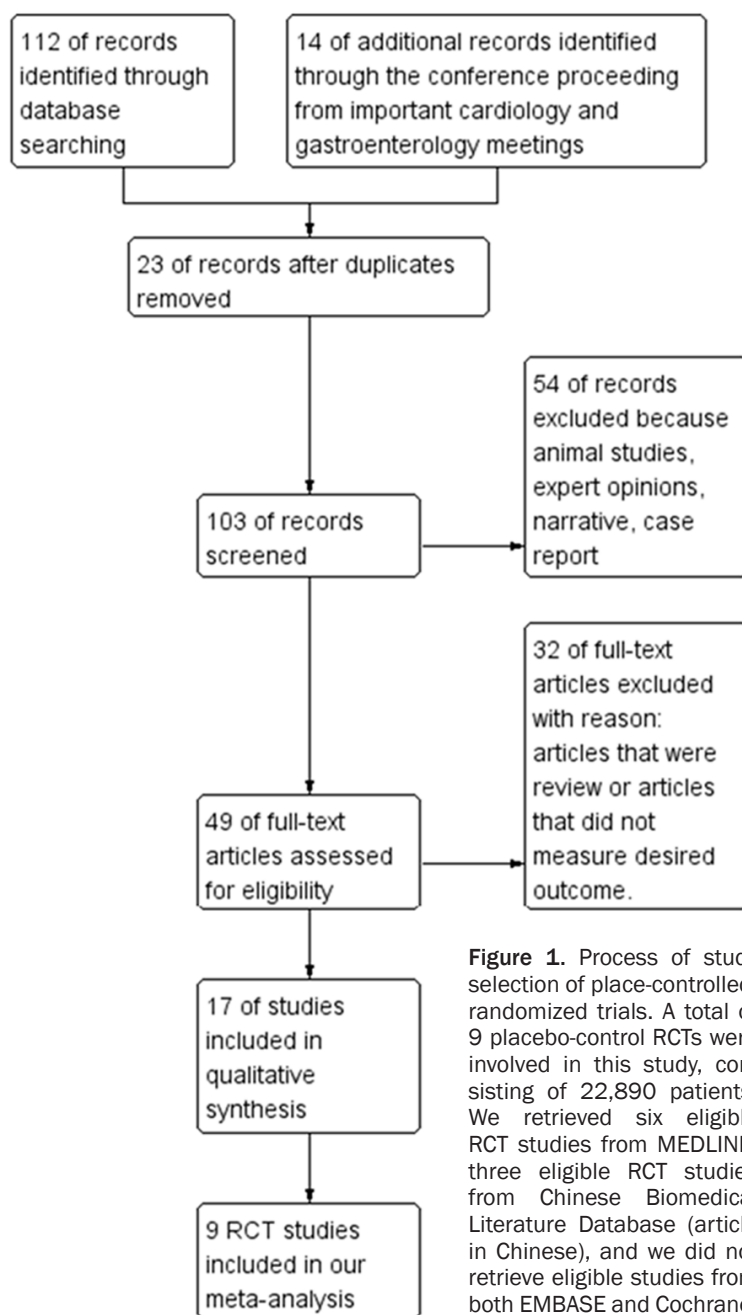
112 of records identified through database searching

14 of additional records identified through the conference proceeding from important cardiology and gastroenterology meetings

23 of records after duplicates removed

54 of records excluded because animal studies, expert opinions, narrative, case report

103 of records screened

32 of full-text articles excluded with reason: articles that were review or articles that did not measure desired outcome.

49 of full-text articles assessed for eligibility

17 of studies included in qualitative synthesis

9 RCT studies included in our meta-analysis

Figure 1. Process of stu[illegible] selection of place-controlle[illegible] randomized trials. A total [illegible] 9 placebo-control RCTs we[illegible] involved in this study, co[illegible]sisting of 22,890 patient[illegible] We retrieved six eligib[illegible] RCT studies from MEDLIN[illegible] three eligible RCT studie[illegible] from Chinese Biomedic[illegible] Literature Database (artic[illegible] in Chinese), and we did n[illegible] retrieve eligible studies fro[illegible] both EMBASE and Cochran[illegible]